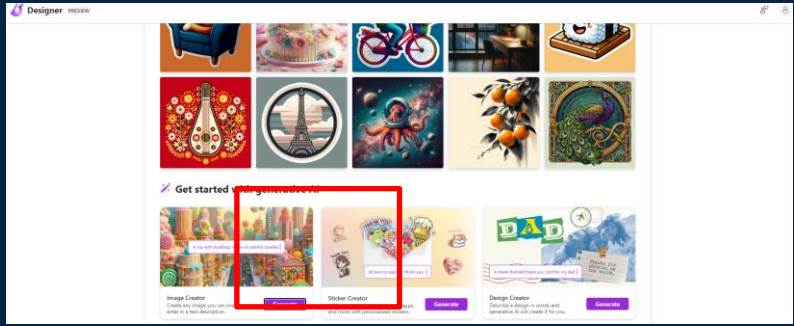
Designer PREVIEW

Get started with generative AI

A city with buildings made of colorful candies

Image Creator
Create any image you can imagine, enter in a text description.

Generate

Sticker Creator
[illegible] and more with personalized stickers.

Generate

A travel-themed thank you card for my dad

Design Creator
Describe a design in words and generative AI will create it for you.

Generate

DAD